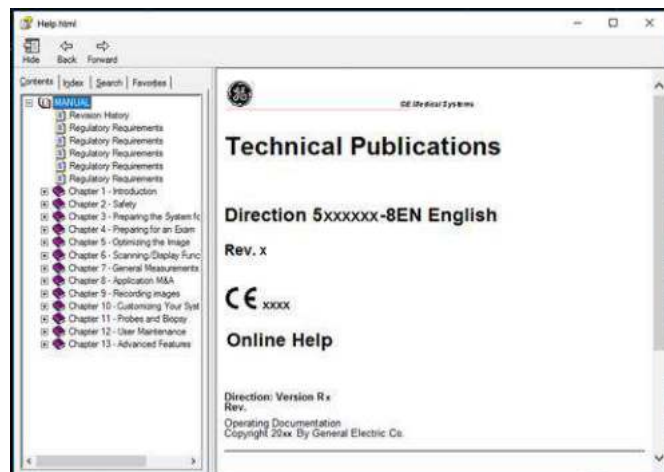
Help.html

Hide Back Forward

Contents | Index | Search | Favorites

MANUAL
Revision History
Regulatory Requirements
Regulatory Requirements
Regulatory Requirements
Regulatory Requirements
Regulatory Requirements
Chapter 1 - Introduction
Chapter 2 - Safety
Chapter 3 - Preparing the System fc
Chapter 4 - Preparing for an Exam
Chapter 5 - Optimizing the Image
Chapter 6 - Scanning/Display Func
Chapter 7 - General Measurements
Chapter 8 - Application M&A
Chapter 9 - Recording images
Chapter 10 - Customizing Your Syst
Chapter 11 - Probes and Biopsy
Chapter 12 - User Maintenance
Chapter 13 - Advanced Features

GE Medical Systems

Technical Publications

Direction 5xxxxxx-8EN English

Rev. x

CE xxxx

Online Help

Direction: Version R x
Rev.

Operating Documentation
Copyright 20xx By General Electric Co.